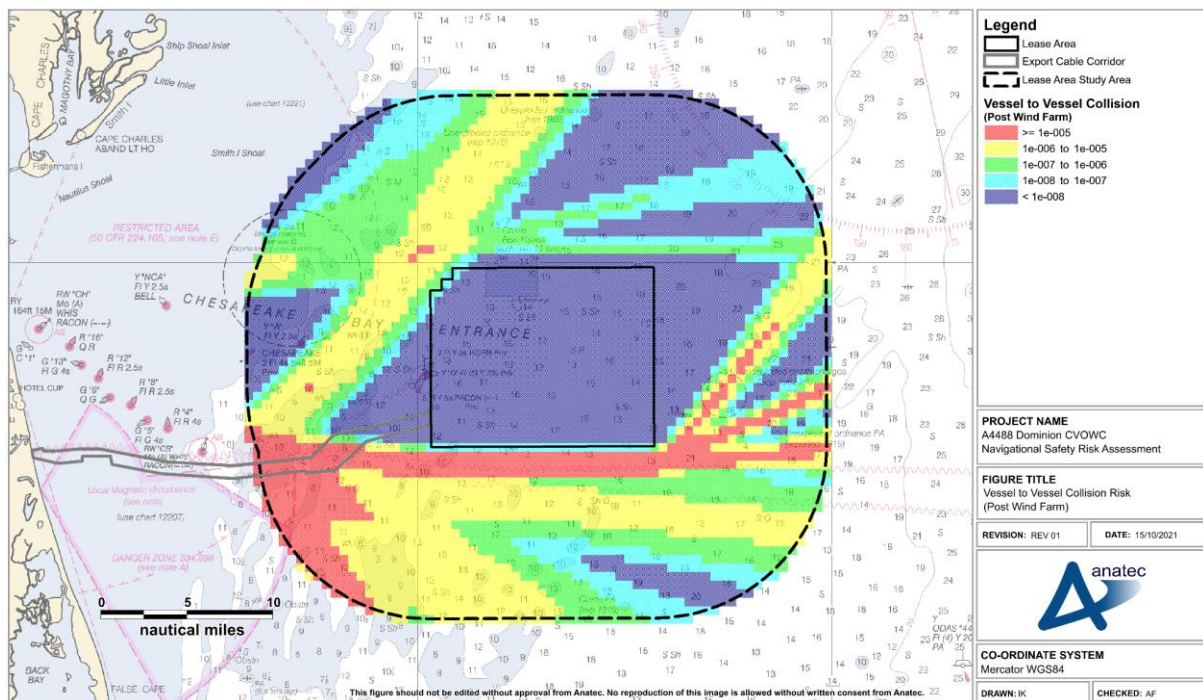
Legend
Lease Area
Export Cable Corridor
Lease Area Study Area
Vessel to Vessel Collision (Post Wind Farm)
>= 1e-005
1e-006 to 1e-005
1e-007 to 1e-006
1e-008 to 1e-007
< 1e-008

PROJECT NAME
A4488 Dominion CVOWC
Navigational Safety Risk Assessment

FIGURE TITLE
Vessel to Vessel Collision Risk
(Post Wind Farm)

REVISION: REV 01
DATE: 15/10/2021

anatec

CO-ORDINATE SYSTEM
Mercator WGS84

DRAWN: IK
CHECKED: AF

CAPE CHARLES
MAGOTHY BAY
Ship Shoal Inlet
Little Inlet
Smith I
CAPE CHARLES ABAND LT HO
Smith I Shoal
Fishermans I
Nautilus Shoal
(use chart 12221)
RESTRICTED AREA
(50 CFR 224.105; see note E)
CHESAPEAKE BAY ENTRANCE
Y "NCA" Fl Y 2.5s BELL
RY 164ft 16M
RW "CH" Mo (A) WHIS RACON
R "16" Q R
R "12" Fl R 2.5s
R "8" Fl R 2.5s
R "4" Fl R 4s
G "13" Fl G 4s
G "9" Q G
G "5" Fl G 4s
RW "CB" RACON
HOTEL CUP
Local Magnetic disturbance (see note)
(use chart 12207)
DANGER ZONE 334.390 (see note A)
Unexploded ordnance
ordnance PA
0 5 10
nautical miles
BACK BAY
FALSE CAPE
This figure should not be edited without approval from Anatec. No reproduction of this image is allowed without written consent from Anatec.